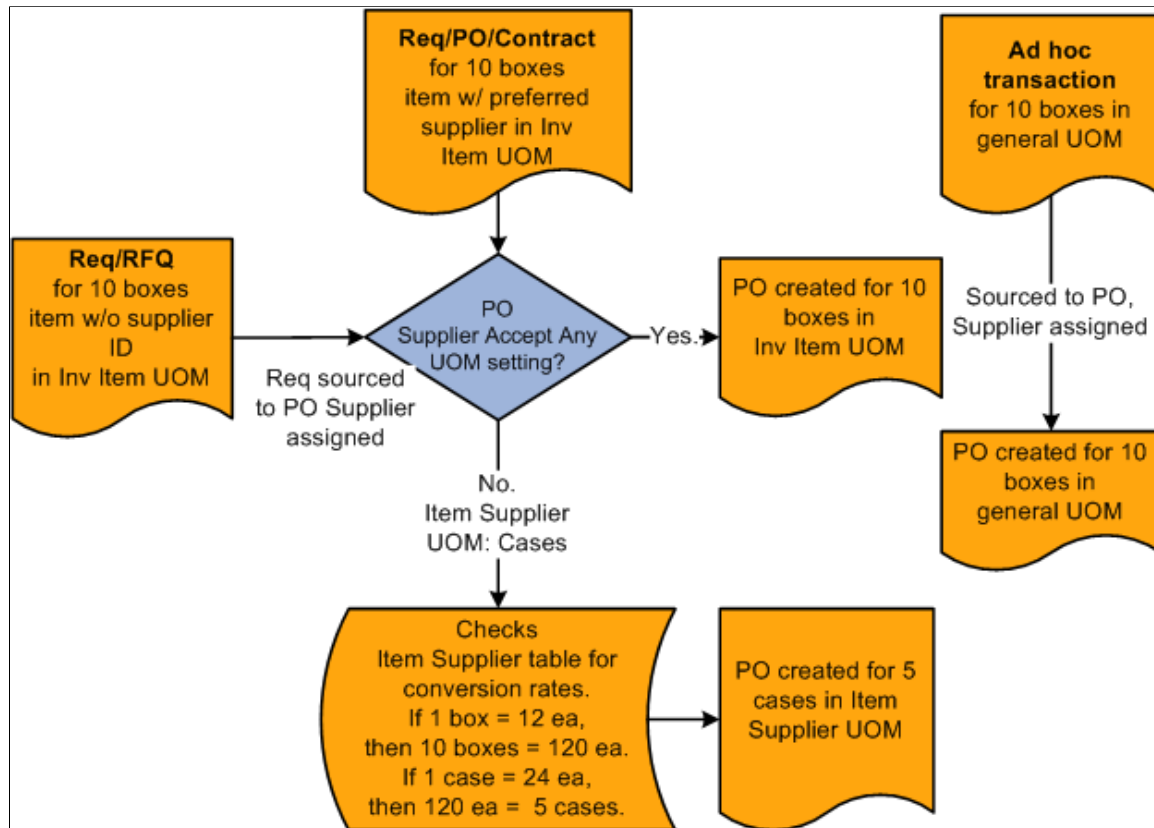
Req/PO/Contract
for 10 boxes item w/ preferred supplier in Inv Item UOM

Ad hoc transaction
for 10 boxes in general UOM

Req/RFQ
for 10 boxes item w/o supplier ID in Inv Item UOM

Req sourced to PO Supplier assigned

PO Supplier Accept Any UOM setting?

Yes.

PO created for 10 boxes in Inv Item UOM

Sourced to PO, Supplier assigned

PO created for 10 boxes in general UOM

No.
Item Supplier UOM: Cases

Checks
Item Supplier table for conversion rates.
If 1 box = 12 ea, then 10 boxes = 120 ea.
If 1 case = 24 ea, then 120 ea = 5 cases.

PO created for 5 cases in Item Supplier UOM